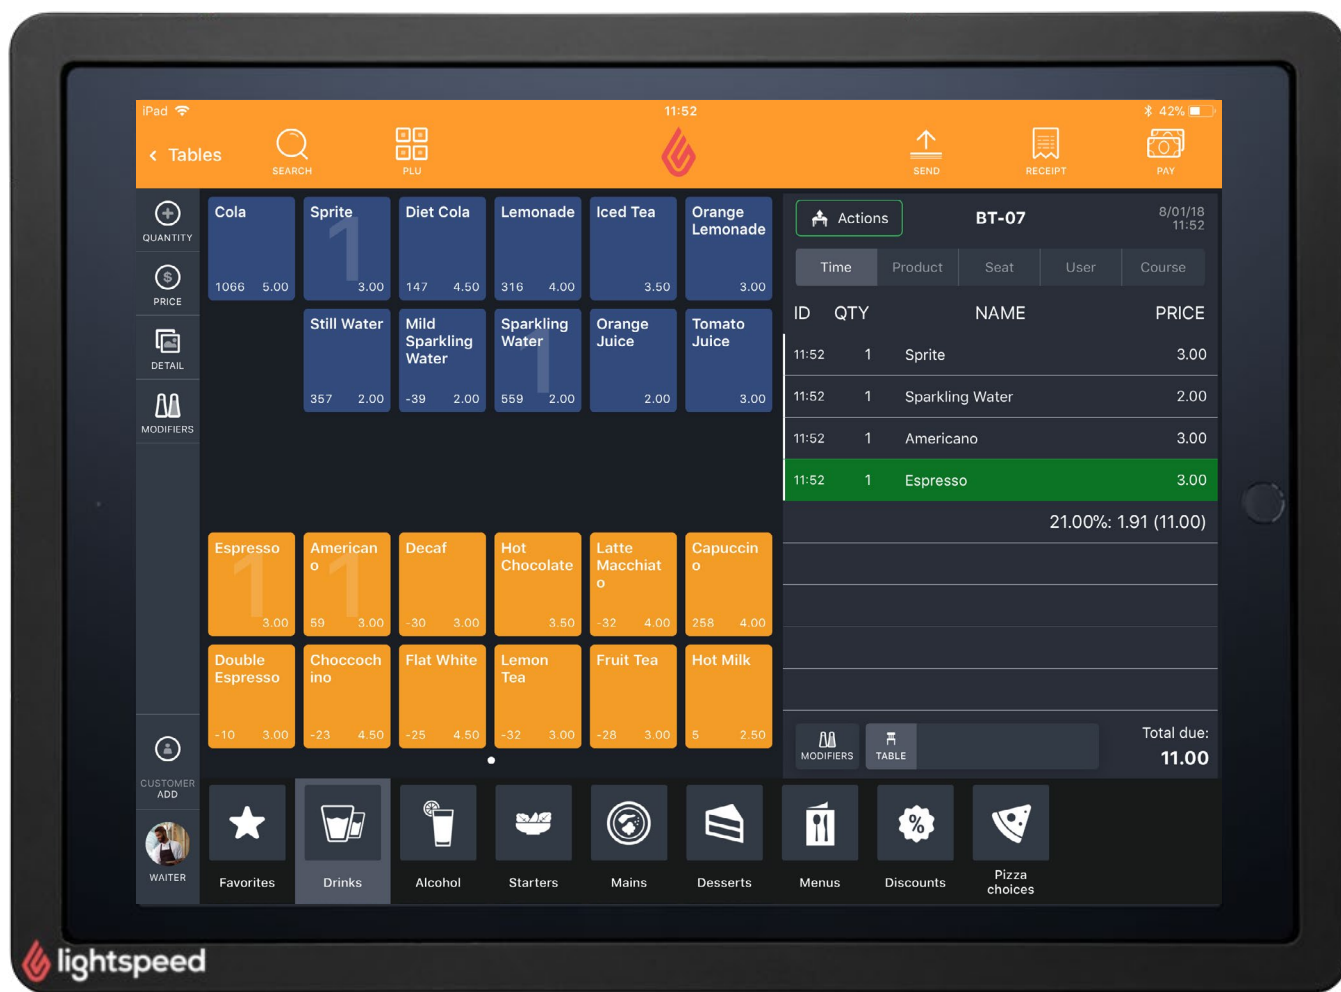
iPad 11:52 42%

Tables SEARCH PLU SEND RECEIPT PAY

QUANTITY
PRICE
DETAIL
MODIFIERS

Cola 1066 5.00
Sprite 1 3.00
Diet Cola 147 4.50
Lemonade 316 4.00
Iced Tea 3.50
Orange Lemonade 3.00

Still Water 357 2.00
Mild Sparkling Water -39 2.00
Sparkling Water 1 559 2.00
Orange Juice 2.00
Tomato Juice 3.00

Espresso 1 3.00
Americano 1 59 3.00
Decaf -30 3.00
Hot Chocolate 3.50
Latte Macchiato -32 4.00
Capuccino 258 4.00

Double Espresso -10 3.00
Choccochino -23 4.50
Flat White -25 4.50
Lemon Tea -32 3.00
Fruit Tea -28 3.00
Hot Milk 5 2.50

Actions BT-07 8/01/18 11:52

| Time | Product | Seat | User | Course |
|---|---|---|---|---|

| ID | QTY | NAME | PRICE |
|---|---|---|---|
| 11:52 | 1 | Sprite | 3.00 |
| 11:52 | 1 | Sparkling Water | 2.00 |
| 11:52 | 1 | Americano | 3.00 |
| 11:52 | 1 | Espresso | 3.00 |

21.00%: 1.91 (11.00)

MODIFIERS TABLE
Total due:
11.00

CUSTOMER ADD
WAITER

Favorites Drinks Alcohol Starters Mains Desserts Menus Discounts Pizza choices

lightspeed